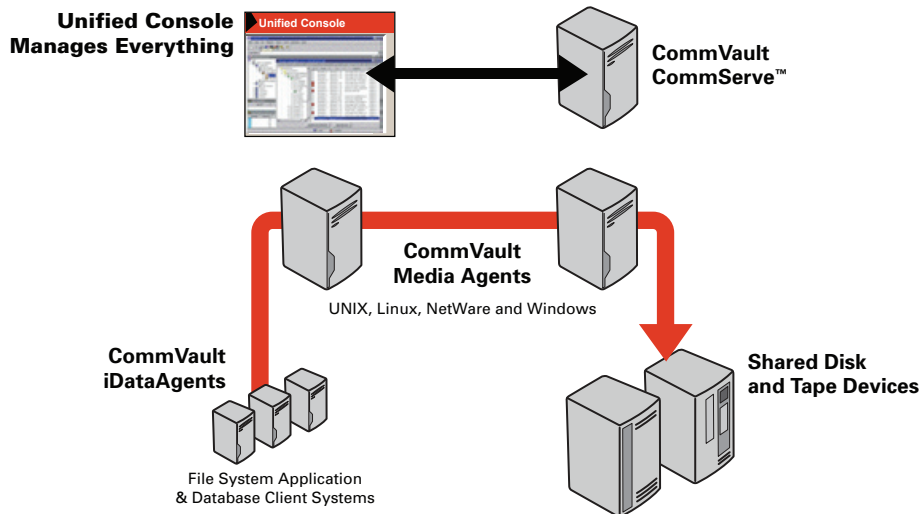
Unified Console Manages Everything

Unified Console

CommVault CommServe™

CommVault Media Agents

UNIX, Linux, NetWare and Windows

CommVault iDataAgents

File System Application & Database Client Systems

Shared Disk and Tape Devices